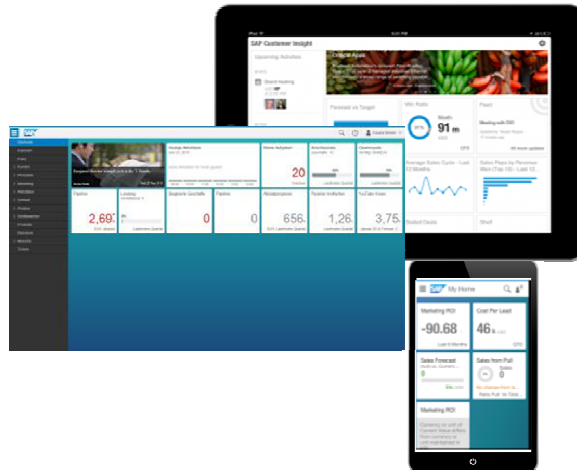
SAP Customer Insight

Upcoming Activities

Forecast vs Target

Win Rate

91 m

Average Sales Cycle - Last 12 Months

Sales Pipe by Revenue

Feed

2,69

0

0

20

656

1,26

3,75

SAP

My Home

Marketing ROI

-90.68

Cost Per Lead

46 k

Sales Forecast

Sales from Pull

Marketing ROI